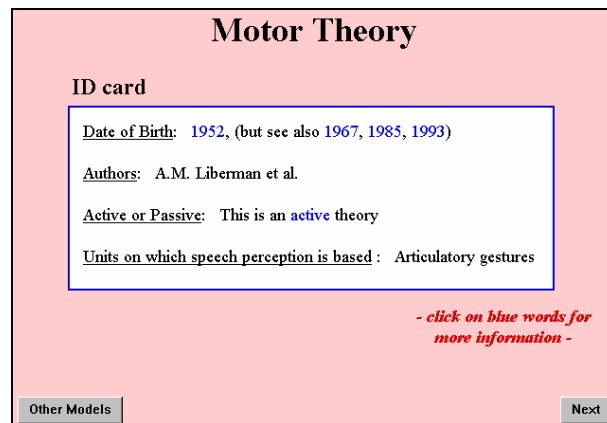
Motor Theory

ID card

Date of Birth: 1952, (but see also 1967, 1985, 1993)

Authors: A.M. Liberman et al.

Active or Passive: This is an active theory

Units on which speech perception is based : Articulatory gestures

- click on blue words for more information -

Other Models

Next